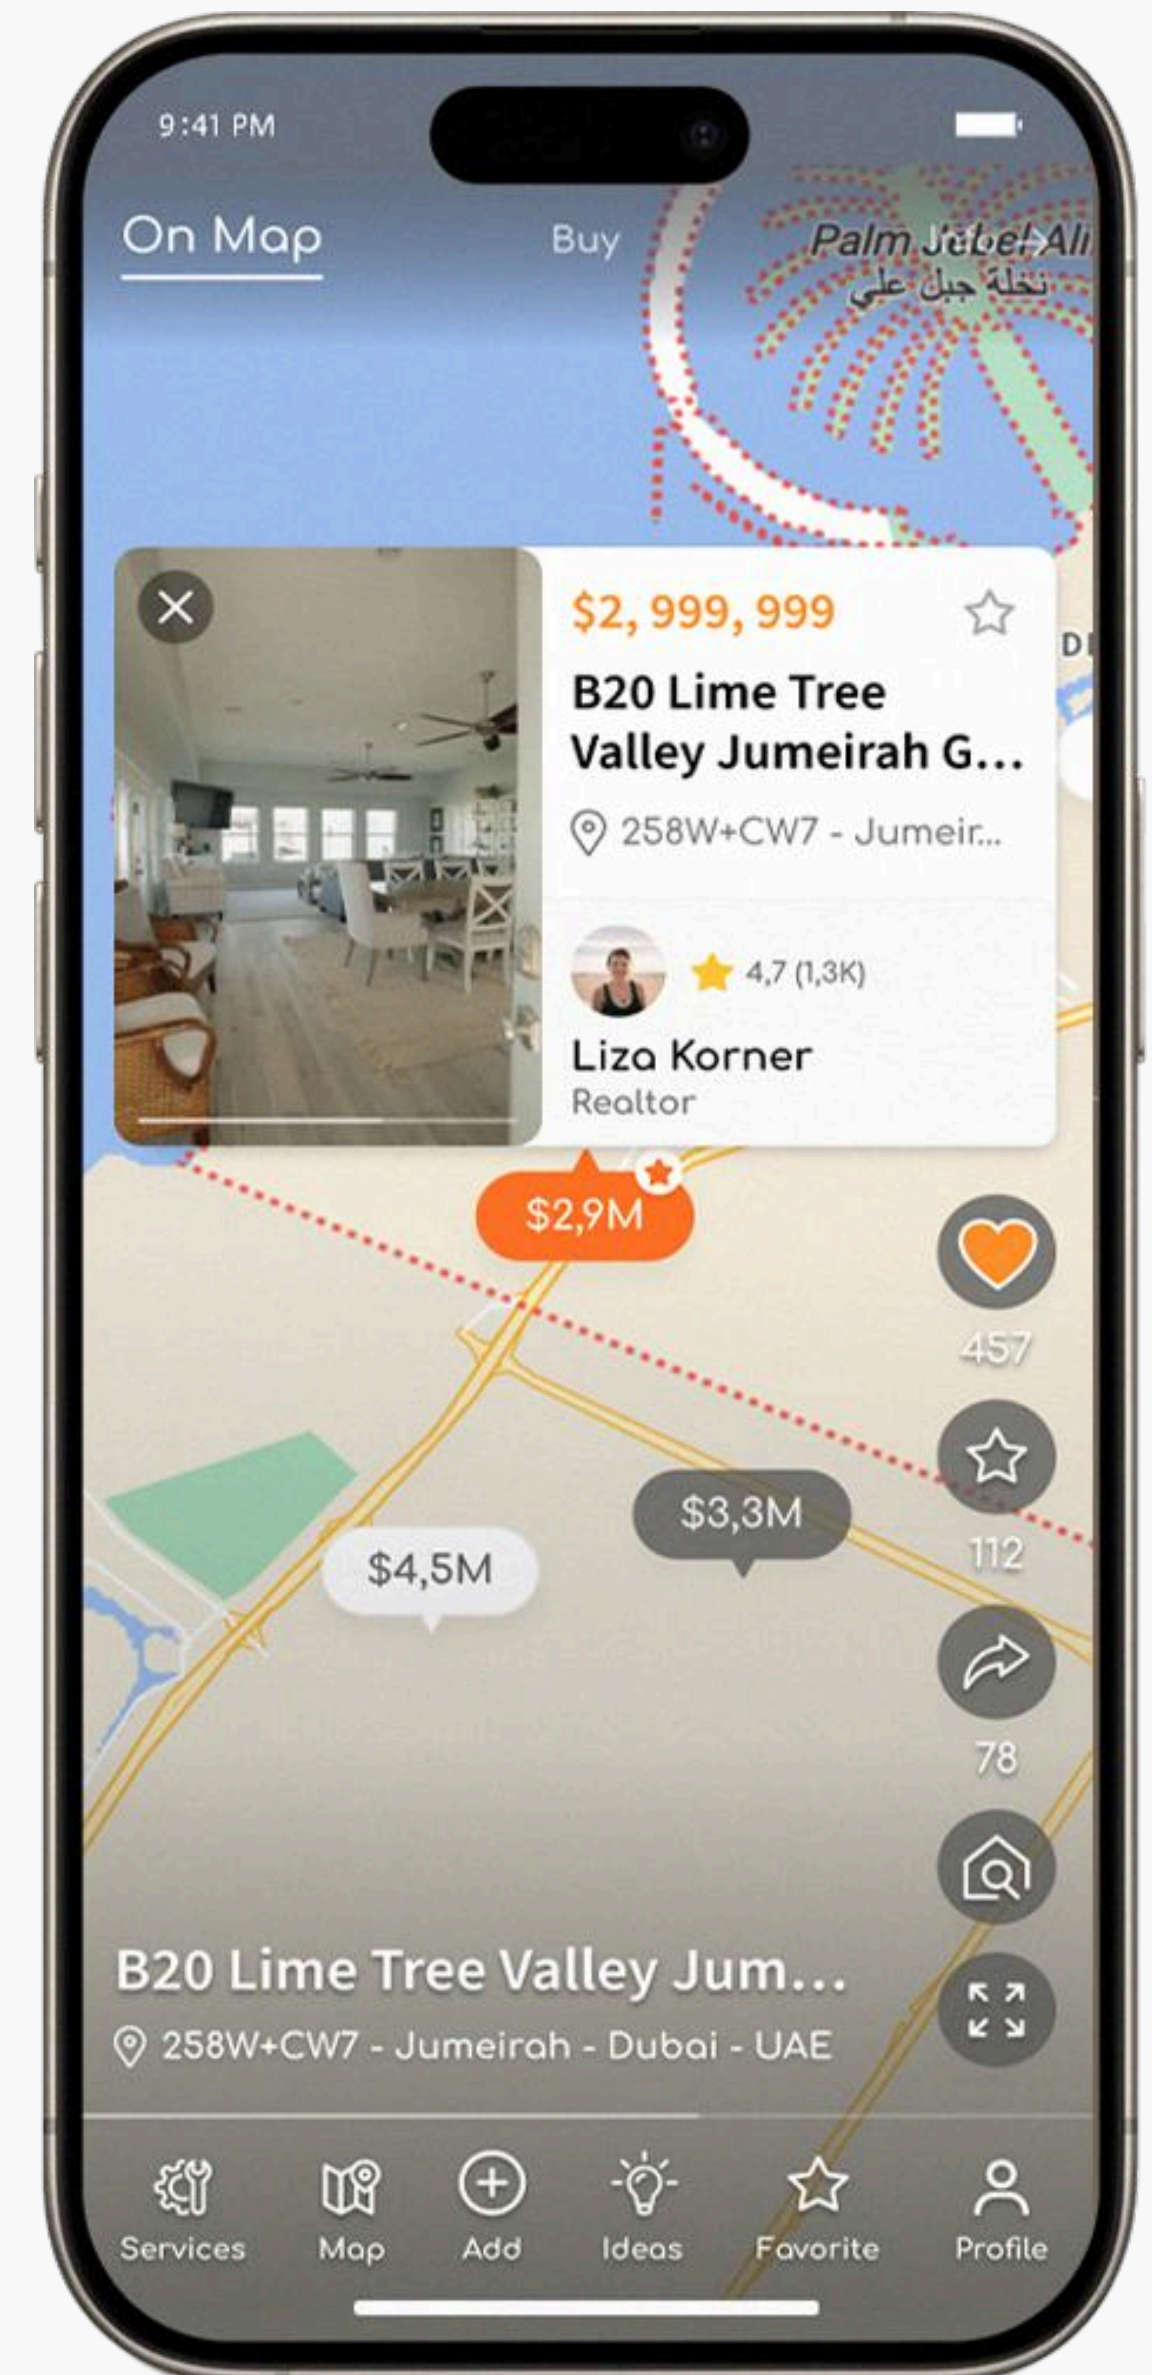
9:41 PM

On Map

Buy

Palm Jebel Ali
نخلة جبل علي

$2, 999, 999

B20 Lime Tree Valley Jumeirah G...

258W+CW7 - Jumeir...

4,7 (1,3K)

Liza Korner
Realtor

$2,9M

457

112

78

$3,3M

$4,5M

B20 Lime Tree Valley Jum...

258W+CW7 - Jumeirah - Dubai - UAE

Services

Map

Add

Ideas

Favorite

Profile